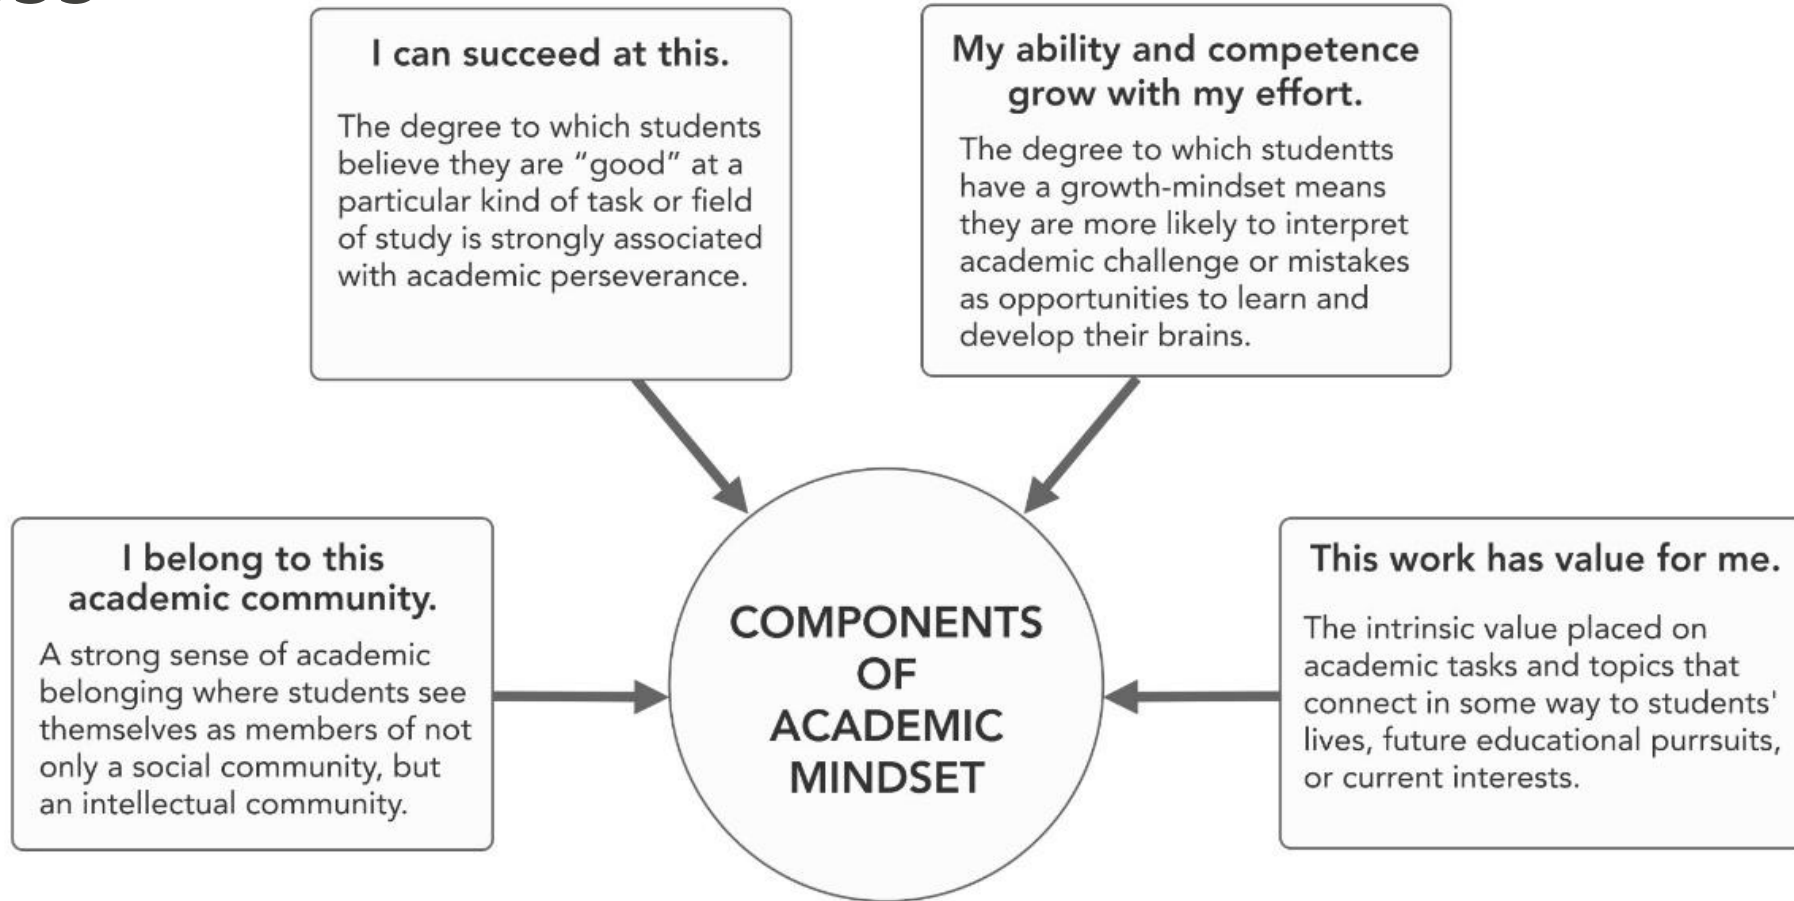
I can succeed at this.

The degree to which students believe they are "good" at a particular kind of task or field of study is strongly associated with academic perseverance.

My ability and competence grow with my effort.

The degree to which studentts have a growth-mindset means they are more likely to interpret academic challenge or mistakes as opportunities to learn and develop their brains.

I belong to this academic community.

A strong sense of academic belonging where students see themselves as members of not only a social community, but an intellectual community.

COMPONENTS OF ACADEMIC MINDSET

This work has value for me.

The intrinsic value placed on academic tasks and topics that connect in some way to students' lives, future educational purrsuits, or current interests.